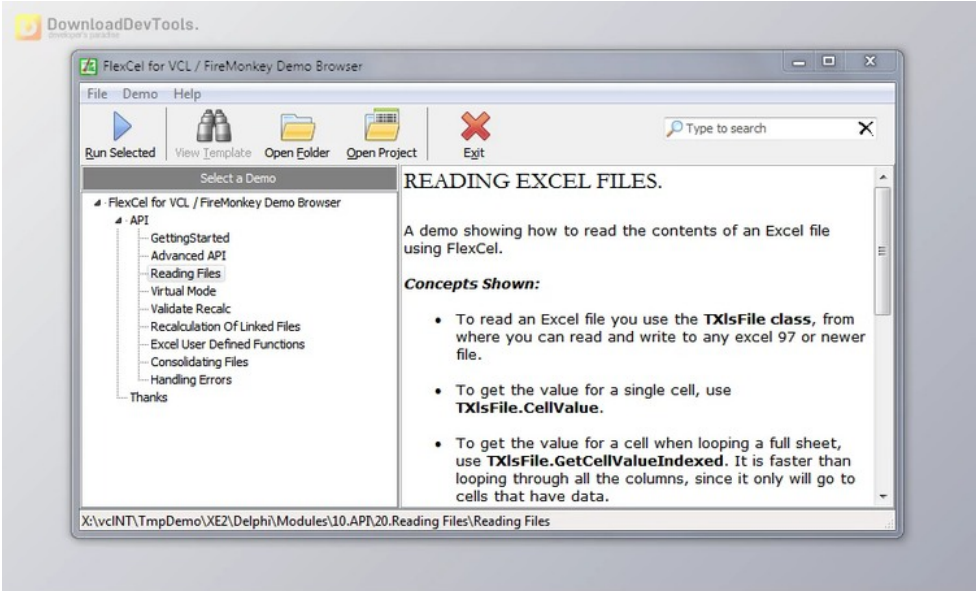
DownloadDevTools.
developer's paradise

FlexCel for VCL / FireMonkey Demo Browser

File Demo Help

Run Selected View Template Open Folder Open Project Exit

Type to search

Select a Demo

FlexCel for VCL / FireMonkey Demo Browser
API
GettingStarted
Advanced API
Reading Files
Virtual Mode
Validate Recalc
Recalculation Of Linked Files
Excel User Defined Functions
Consolidating Files
Handling Errors
Thanks

READING EXCEL FILES.

A demo showing how to read the contents of an Excel file using FlexCel.

**Concepts Shown:**

- To read an Excel file you use the **TXlsFile class**, from where you can read and write to any excel 97 or newer file.
- To get the value for a single cell, use **TXlsFile.CellValue**.
- To get the value for a cell when looping a full sheet, use **TXlsFile.GetCellValueIndexed**. It is faster than looping through all the columns, since it only will go to cells that have data.

X:\vclNT\TmpDemo\XE2\Delphi\Modules\10.API\20.Reading Files\Reading Files